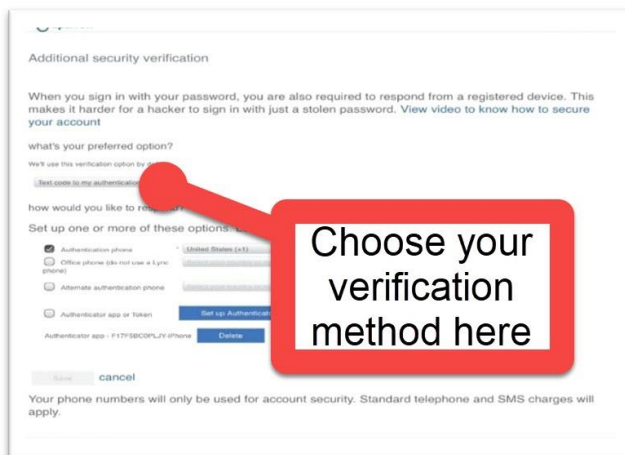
Additional security verification

When you sign in with your password, you are also required to respond from a registered device. This makes it harder for a hacker to sign in with just a stolen password. View video to know how to secure your account

what's your preferred option?

We'll use this verification option by d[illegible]

Text code to my authenticatio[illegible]

how would you like to res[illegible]

Set up one or more of these options. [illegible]

Authentication phone

United States (+1)

Office phone (do not use a Lync phone)

Alternate authentication phone

Authenticator app or Token

Set up Authenticat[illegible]

Authenticator app - F17F5BC0PLJY-iPhone

Delete

Save

cancel

Your phone numbers will only be used for account security. Standard telephone and SMS charges will apply.

Choose your verification method here